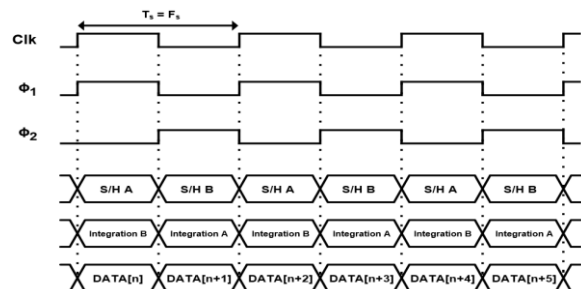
$T_s = F_s$

Clk

$\Phi_1$

$\Phi_2$

S/H A S/H B S/H A S/H B S/H A S/H B

Integration B Integration A Integration B Integration A Integration B Integration A

DATA[n] DATA[n+1] DATA[n+2] DATA[n+3] DATA[n+4] DATA[n+5]